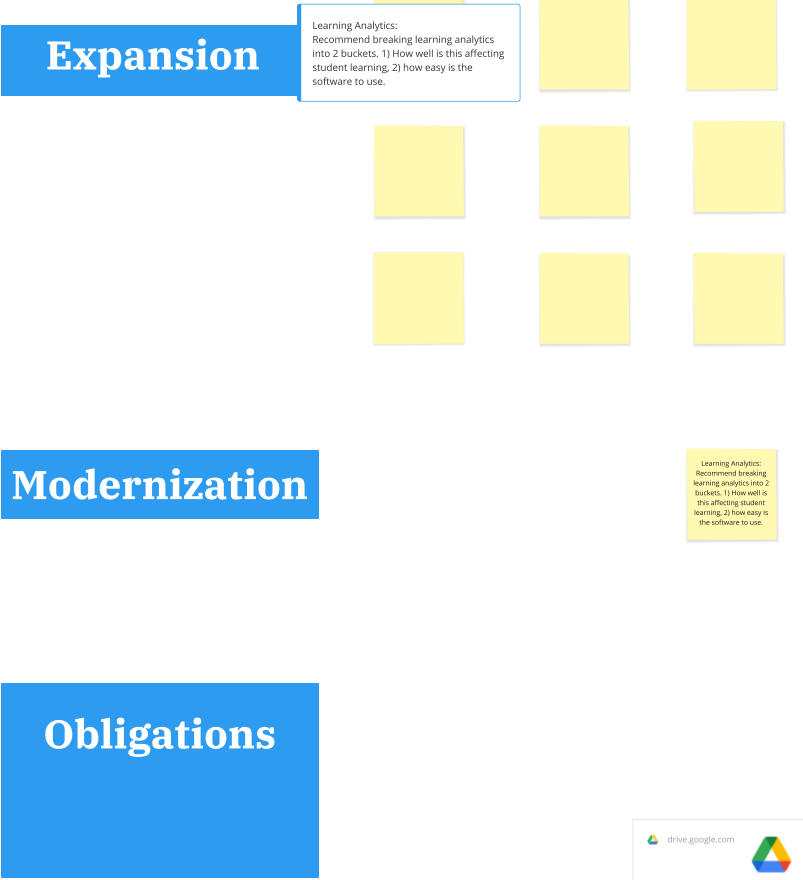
Expansion

Learning Analytics:
Recommend breaking learning analytics into 2 buckets. 1) How well is this affecting student learning, 2) how easy is the software to use.

Modernization

Learning Analytics: Recommend breaking learning analytics into 2 buckets. 1) How well is this affecting student learning, 2) how easy is the software to use.

Obligations

drive.google.com